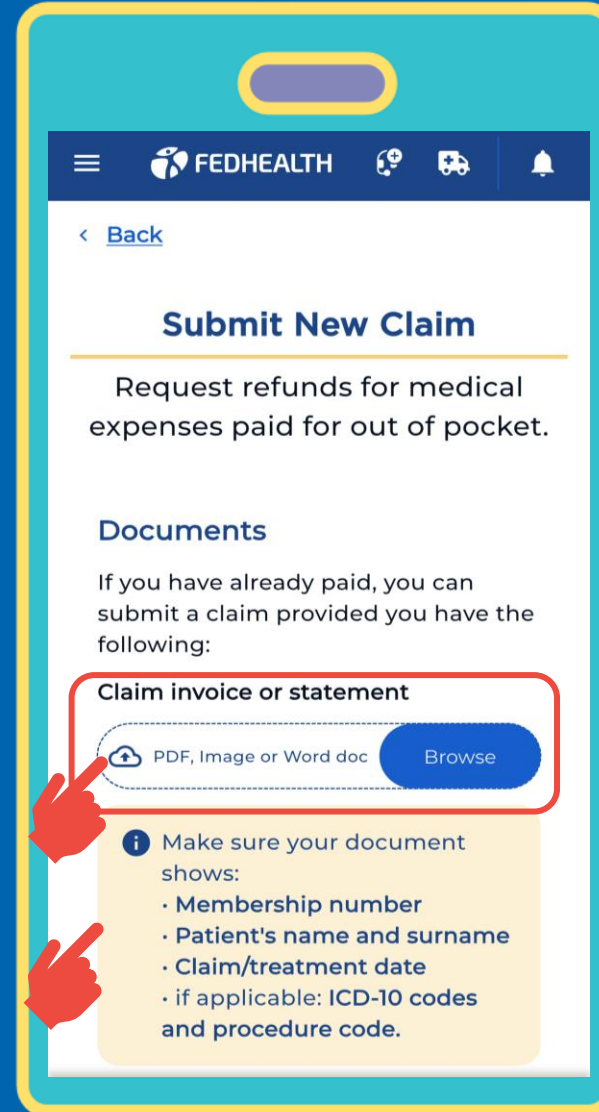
FEDHEALTH

< Back

Submit New Claim

Request refunds for medical expenses paid for out of pocket.

Documents

If you have already paid, you can submit a claim provided you have the following:

Claim invoice or statement

PDF, Image or Word doc Browse

Make sure your document shows:
· Membership number
· Patient's name and surname
· Claim/treatment date
· if applicable: ICD-10 codes and procedure code.